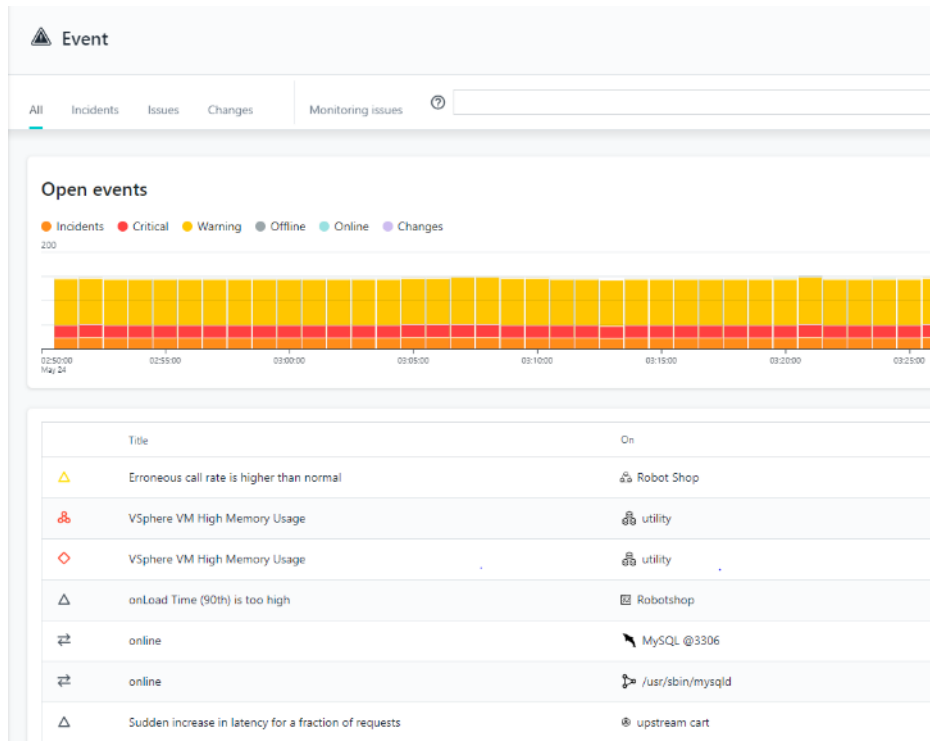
Event

All Incidents Issues Changes Monitoring issues

Open events

Incidents Critical Warning Offline Online Changes

200

02:50:00
May 24
02:55:00
03:00:00
03:05:00
03:10:00
03:15:00
03:20:00
03:25:00

| | Title | On |
|---|---|---|
| | Erroneous call rate is higher than normal | Robot Shop |
| | VSphere VM High Memory Usage | utility |
| | VSphere VM High Memory Usage | utility |
| | onLoad Time (90th) is too high | Robotshop |
| | online | MySQL @3306 |
| | online | /usr/sbin/mysqld |
| | Sudden increase in latency for a fraction of requests | upstream cart |